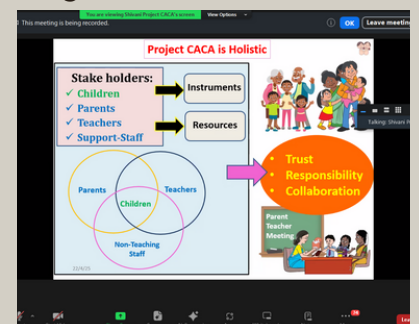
This meeting is being recorded.

You are viewing Shivani Project CACA's screen

View Options

OK

Leave meeting

Project CACA is Holistic

Stake holders:
✓ Children
✓ Parents
✓ Teachers
✓ Support-Staff

Instruments

Resources

Parents

Teachers

Children

Non-Teaching Staff

• Trust
• Responsibility
• Collaboration

Parent Teacher Meeting

Talking: Shivani P

Lea